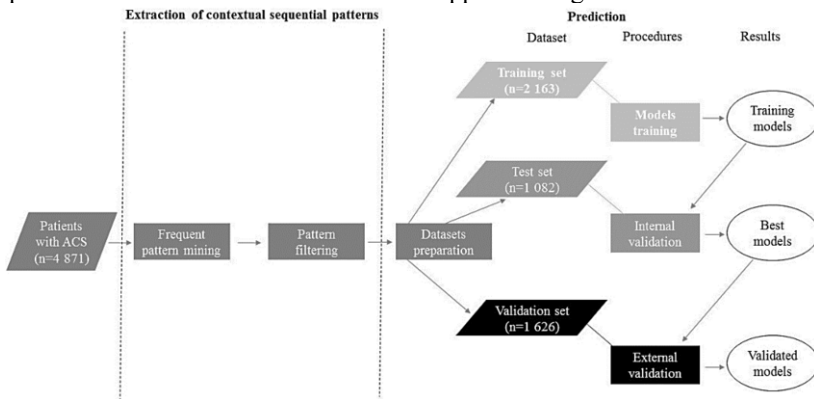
Extraction of contextual sequential patterns

Prediction

Dataset

Procedures

Results

Training set (n=2 163)

Models training

Training models

Test set (n=1 082)

Patients with ACS (n=4 871)

Frequent pattern mining

Pattern filtering

Datasets preparation

Internal validation

Best models

Validation set (n=1 626)

External validation

Validated models